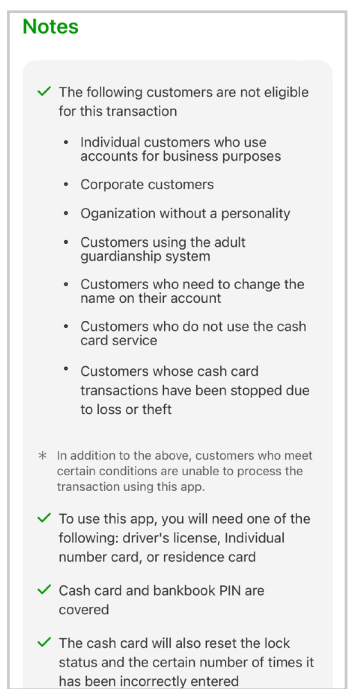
Notes

✓ The following customers are not eligible for this transaction

• Individual customers who use accounts for business purposes

• Corporate customers

• Oganization without a personality

• Customers using the adult guardianship system

• Customers who need to change the name on their account

• Customers who do not use the cash card service

• Customers whose cash card transactions have been stopped due to loss or theft

＊ In addition to the above, customers who meet certain conditions are unable to process the transaction using this app.

✓ To use this app, you will need one of the following: driver's license, Individual number card, or residence card

✓ Cash card and bankbook PIN are covered

✓ The cash card will also reset the lock status and the certain number of times it has been incorrectly entered